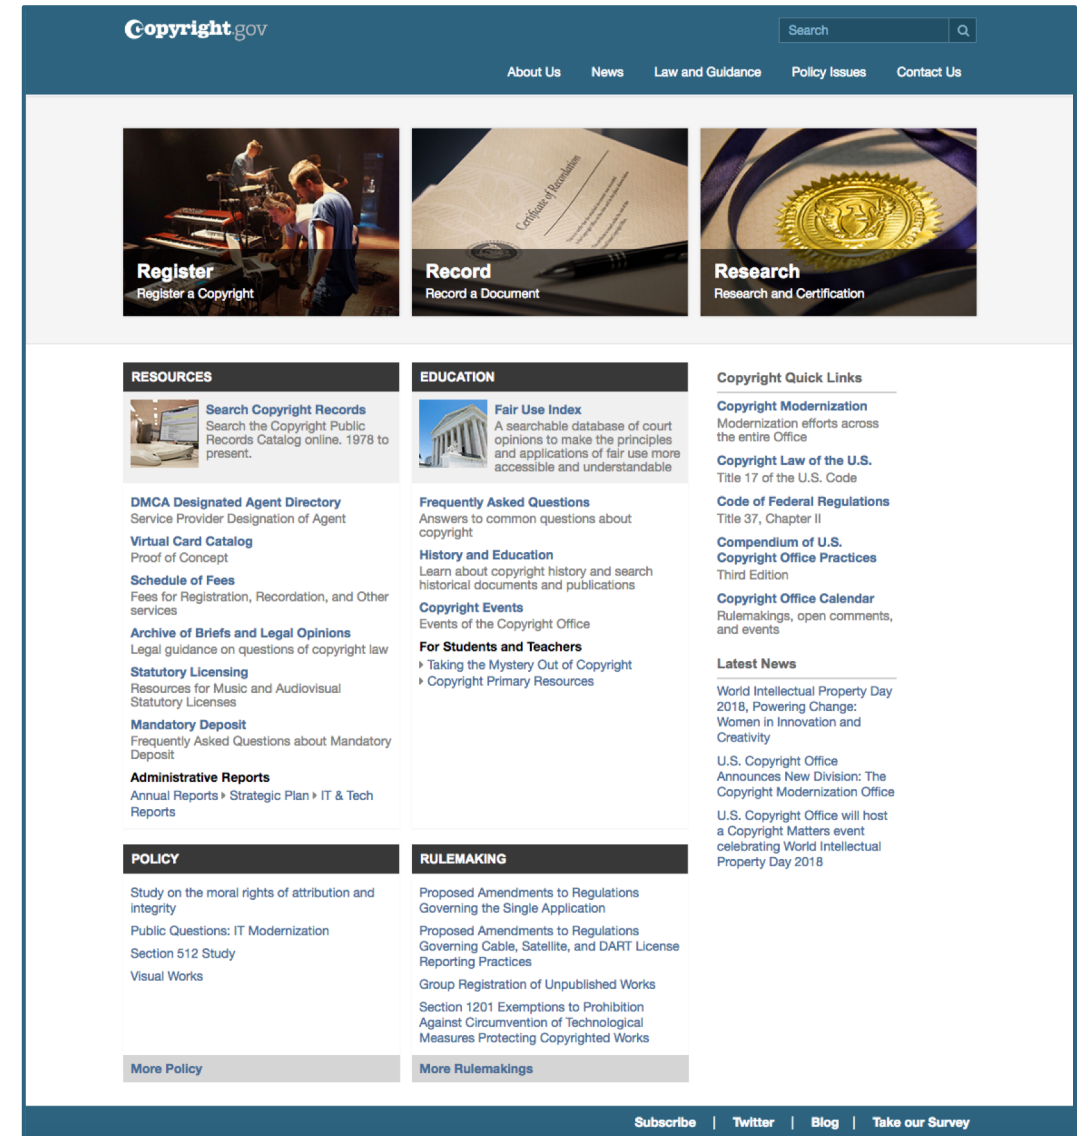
Copyright.gov

Search

About Us News Law and Guidance Policy Issues Contact Us

Register
Register a Copyright

Record
Record a Document

Certificate of Recordation

Research
Research and Certification

RESOURCES

Search Copyright Records
Search the Copyright Public Records Catalog online. 1978 to present.

DMCA Designated Agent Directory
Service Provider Designation of Agent

Virtual Card Catalog
Proof of Concept

Schedule of Fees
Fees for Registration, Recordation, and Other services

Archive of Briefs and Legal Opinions
Legal guidance on questions of copyright law

Statutory Licensing
Resources for Music and Audiovisual Statutory Licenses

Mandatory Deposit
Frequently Asked Questions about Mandatory Deposit

Administrative Reports
Annual Reports ▸ Strategic Plan ▸ IT & Tech Reports

EDUCATION

Fair Use Index
A searchable database of court opinions to make the principles and applications of fair use more accessible and understandable

Frequently Asked Questions
Answers to common questions about copyright

History and Education
Learn about copyright history and search historical documents and publications

Copyright Events
Events of the Copyright Office

For Students and Teachers
▸ Taking the Mystery Out of Copyright
▸ Copyright Primary Resources

Copyright Quick Links

Copyright Modernization
Modernization efforts across the entire Office

Copyright Law of the U.S.
Title 17 of the U.S. Code

Code of Federal Regulations
Title 37, Chapter II

Compendium of U.S. Copyright Office Practices
Third Edition

Copyright Office Calendar
Rulemakings, open comments, and events

Latest News

World Intellectual Property Day 2018, Powering Change: Women in Innovation and Creativity

U.S. Copyright Office Announces New Division: The Copyright Modernization Office

U.S. Copyright Office will host a Copyright Matters event celebrating World Intellectual Property Day 2018

POLICY

Study on the moral rights of attribution and integrity

Public Questions: IT Modernization

Section 512 Study

Visual Works

More Policy

RULEMAKING

Proposed Amendments to Regulations Governing the Single Application

Proposed Amendments to Regulations Governing Cable, Satellite, and DART License Reporting Practices

Group Registration of Unpublished Works

Section 1201 Exemptions to Prohibition Against Circumvention of Technological Measures Protecting Copyrighted Works

More Rulemakings

Subscribe | Twitter | Blog | Take our Survey